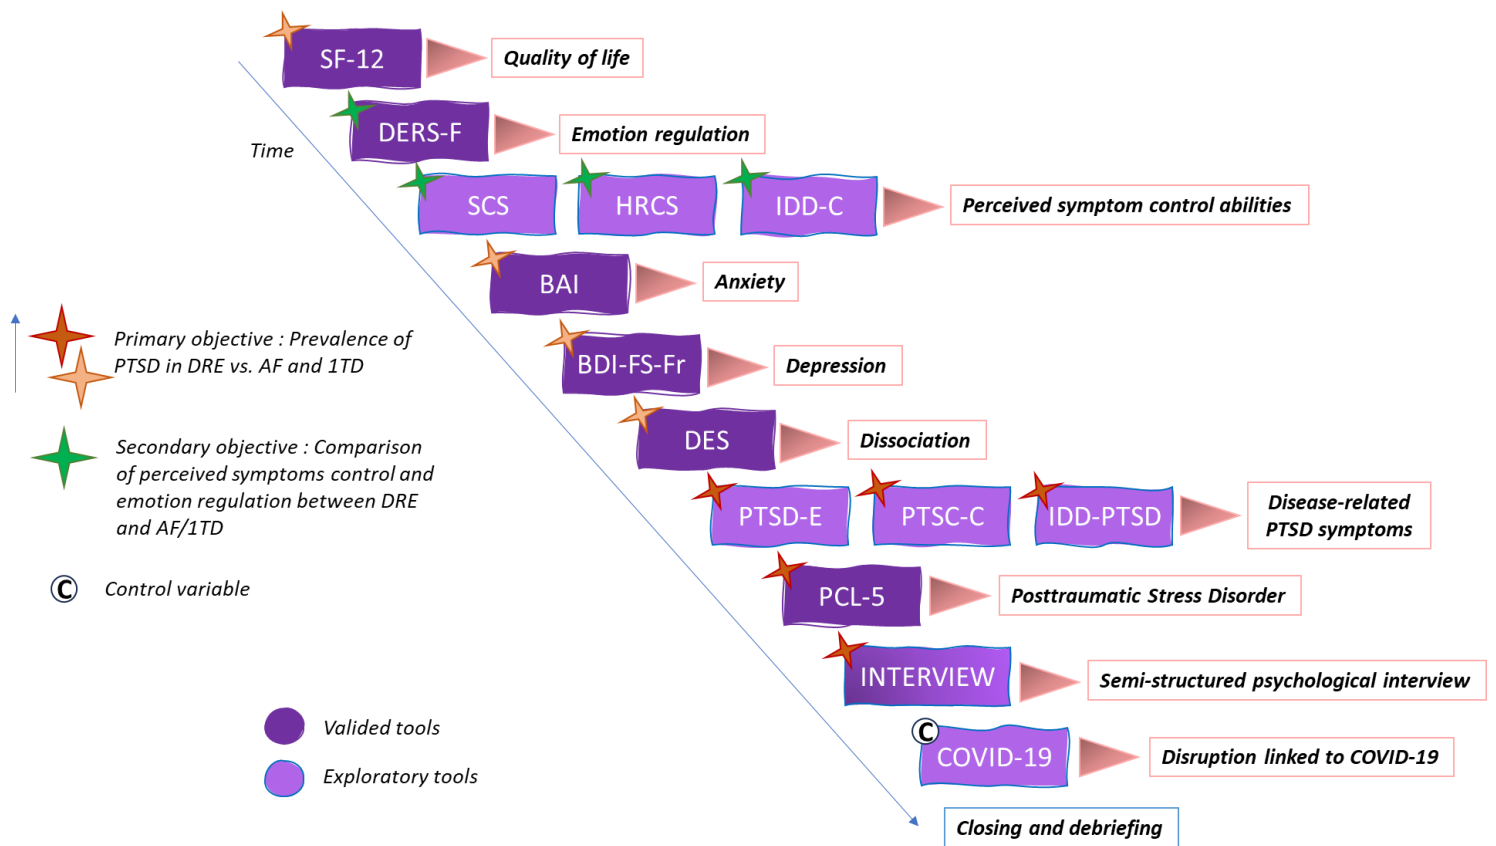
SF-12
Quality of life

DERS-F
Emotion regulation

Time

SCS
HRCS
IDD-C
Perceived symptom control abilities

BAI
Anxiety

Primary objective : Prevalence of PTSD in DRE vs. AF and 1TD

BDI-FS-Fr
Depression

DES
Dissociation

Secondary objective : Comparison of perceived symptoms control and emotion regulation between DRE and AF/1TD

PTSD-E
PTSC-C
IDD-PTSD
Disease-related PTSD symptoms

C Control variable

PCL-5
Posttraumatic Stress Disorder

INTERVIEW
Semi-structured psychological interview

Valided tools

C
COVID-19
Disruption linked to COVID-19

Exploratory tools

Closing and debriefing